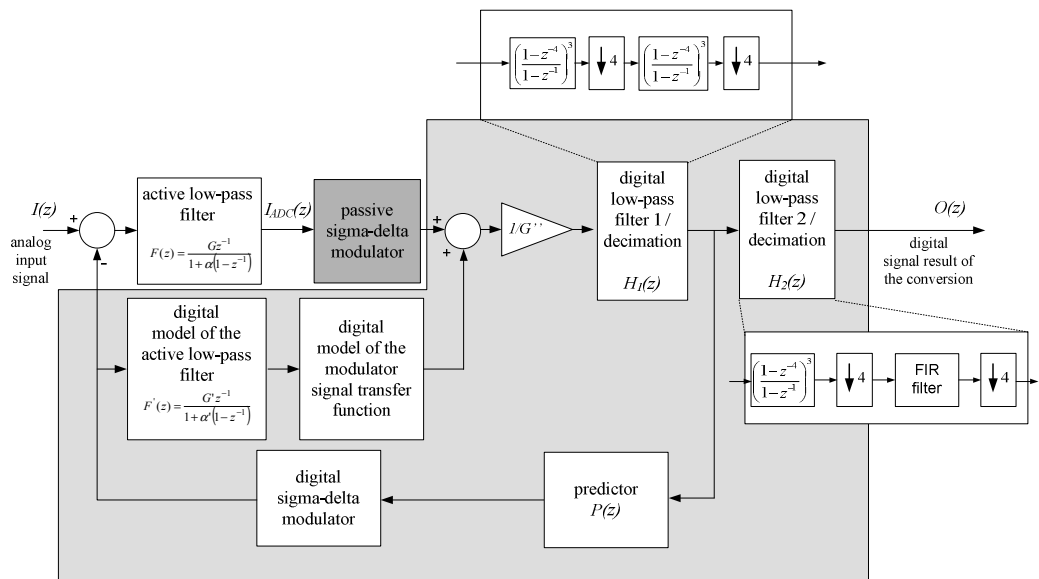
$\left(\frac{1-z^{-1}}{1-z^{-1}}\right)^3$ $\downarrow 4$ $\left(\frac{1-z^{-1}}{1-z^{-1}}\right)^3$ $\downarrow 4$

$I(z)$
analog input signal

+
-

active low-pass filter
$F(z)=\frac{Gz^{-1}}{1+\alpha(1-z^{-1})}$

$I_{ADC}(z)$

passive sigma-delta modulator

+
+

$1/G''$

digital low-pass filter 1 / decimation
$H_1(z)$

digital low-pass filter 2 / decimation
$H_2(z)$

$O(z)$
digital signal result of the conversion

digital model of the active low-pass filter
$F^{'}(z)=\frac{G'z^{-1}}{1+\alpha'(1-z^{-1})}$

digital model of the modulator signal transfer function

$\left(\frac{1-z^{-1}}{1-z^{-1}}\right)^3$ $\downarrow 4$ FIR filter $\downarrow 4$

digital sigma-delta modulator

predictor
$P(z)$